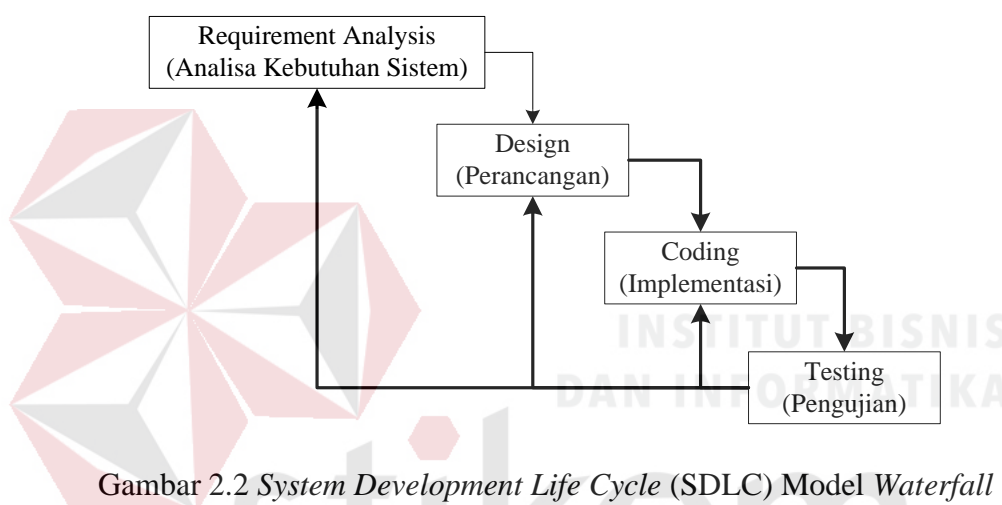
Requirement Analysis
(Analisa Kebutuhan Sistem)

Design
(Perancangan)

Coding
(Implementasi)

Testing
(Pengujian)

INSTITUT BISNIS
DAN INFORMATIKA

Gambar 2.2 *System Development Life Cycle* (SDLC) Model *Waterfall*